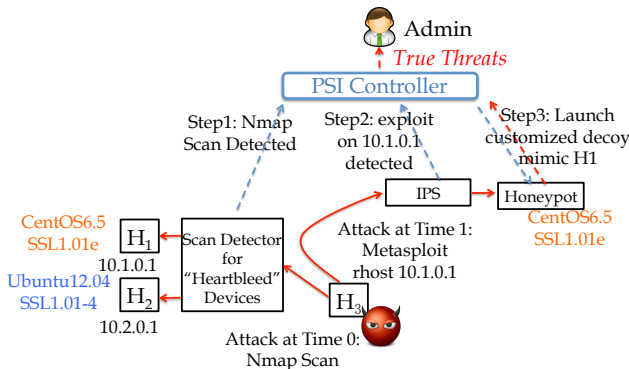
Admin

True Threats

PSI Controller

Step1: Nmap Scan Detected

Step2: exploit on 10.1.0.1 detected

Step3: Launch customized decoy mimic H1

IPS

Honeypot

CentOS6.5 SSL1.01e

CentOS6.5 SSL1.01e

$H_1$

10.1.0.1

Ubuntu12.04 SSL1.01-4

$H_2$

10.2.0.1

Scan Detector for "Heartbleed" Devices

Attack at Time 1: Metasploit rhost 10.1.0.1

$H_3$

Attack at Time 0: Nmap Scan